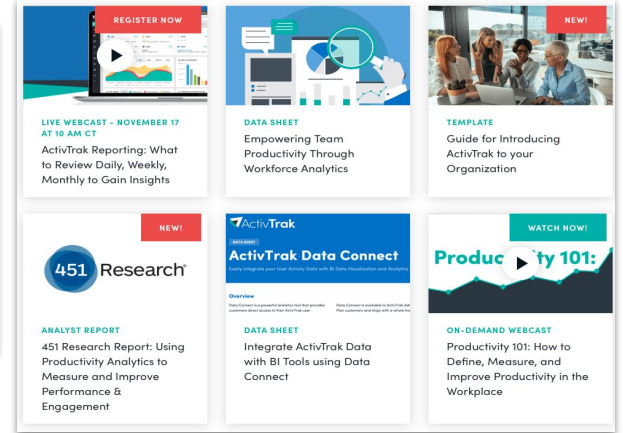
REGISTER NOW

LIVE WEBCAST - NOVEMBER 17 AT 10 AM CT

ActivTrak Reporting: What to Review Daily, Weekly, Monthly to Gain Insights

DATA SHEET

Empowering Team Productivity Through Workforce Analytics

NEW!

TEMPLATE

Guide for Introducing ActivTrak to your Organization

NEW!

451 Research

ANALYST REPORT

451 Research Report: Using Productivity Analytics to Measure and Improve Performance & Engagement

ActivTrak

DATA SHEET

ActivTrak Data Connect

Easily Integrate your User Activity Data with BI Data Visualization and Analytics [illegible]

Overview

DATA SHEET

Integrate ActivTrak Data with BI Tools using Data Connect

WATCH NOW!

Produc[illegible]ty 101:

ON-DEMAND WEBCAST

Productivity 101: How to Define, Measure, and Improve Productivity in the Workplace